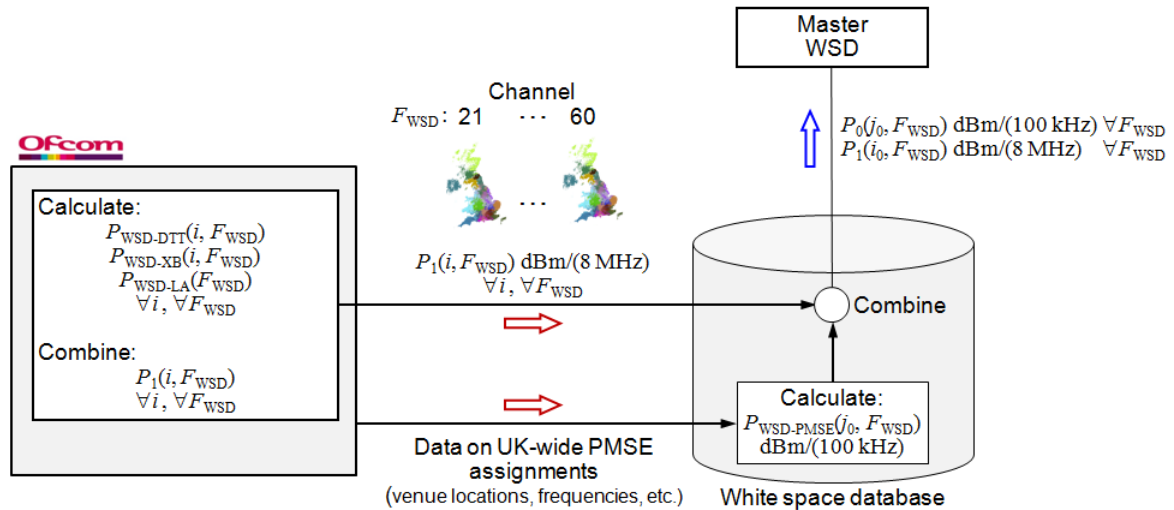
Master WSD

$P_0(j_0, F_{\text{WSD}})$ dBm/(100 kHz) $\forall F_{\text{WSD}}$
$P_1(i_0, F_{\text{WSD}})$ dBm/(8 MHz) $\forall F_{\text{WSD}}$

Channel
$F_{\text{WSD}}$: 21 ··· 60

···

Ofcom

Calculate:
$P_{\text{WSD-DTT}}(i, F_{\text{WSD}})$
$P_{\text{WSD-XB}}(i, F_{\text{WSD}})$
$P_{\text{WSD-LA}}(F_{\text{WSD}})$
$\forall i, \forall F_{\text{WSD}}$

Combine:
$P_1(i, F_{\text{WSD}})$
$\forall i, \forall F_{\text{WSD}}$

$P_1(i, F_{\text{WSD}})$ dBm/(8 MHz)
$\forall i, \forall F_{\text{WSD}}$

Combine

Calculate:
$P_{\text{WSD-PMSE}}(j_0, F_{\text{WSD}})$
dBm/(100 kHz)

Data on UK-wide PMSE assignments
(venue locations, frequencies, etc.)

White space database